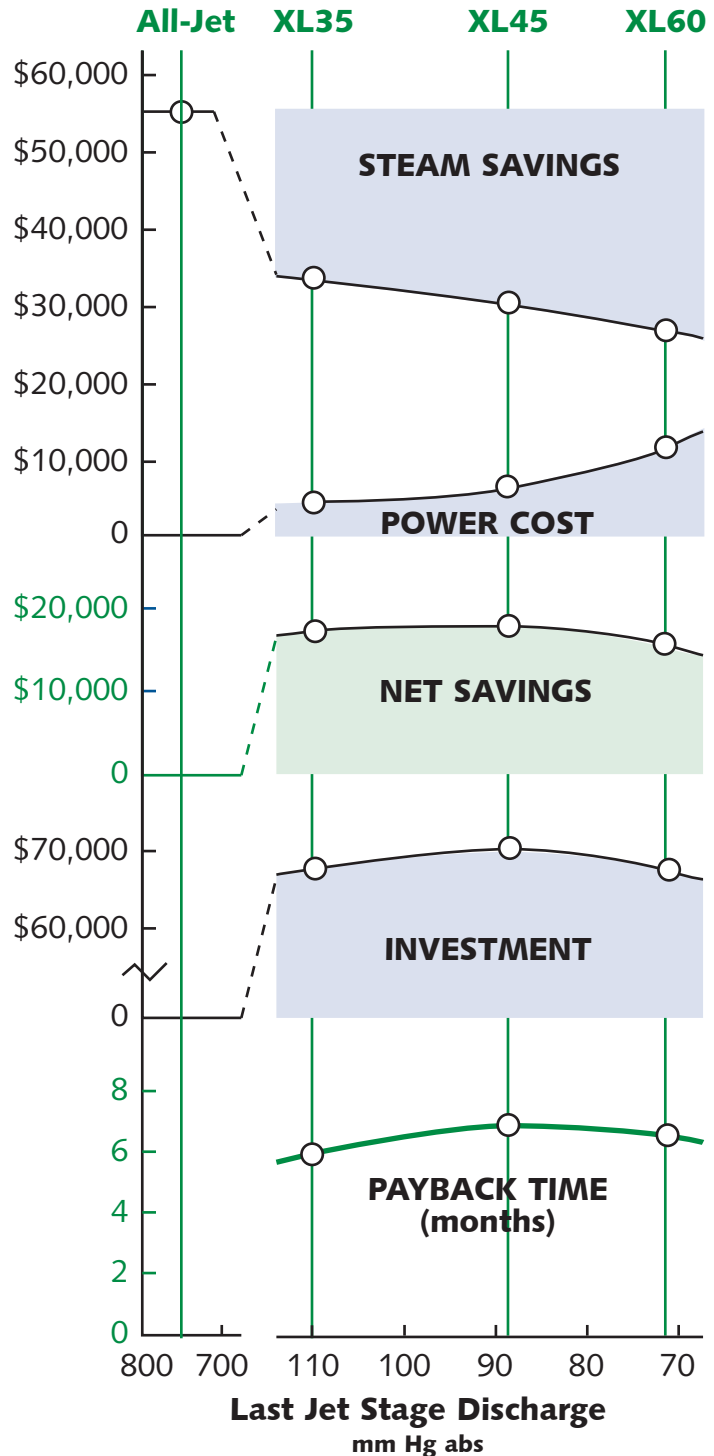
All-Jet XL35 XL45 XL60

$60,000
$50,000
$40,000
$30,000
$20,000
$10,000
0

STEAM SAVINGS

POWER COST

$20,000
$10,000
0

NET SAVINGS

$70,000
$60,000
0

INVESTMENT

8
6
4
2
0

PAYBACK TIME
(months)

800 700 110 100 90 80 70

Last Jet Stage Discharge
mm Hg abs